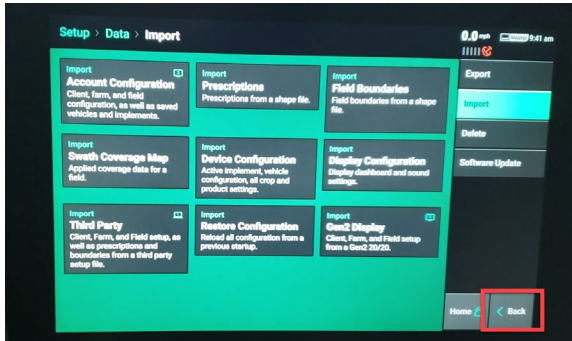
Setup > Data > Import

0.0 mph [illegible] 9:41 am

Import
Account Configuration
Client, farm, and field configuration, as well as saved vehicles and implements.

Import
Prescriptions
Prescriptions from a shape file.

Import
Field Boundaries
Field boundaries from a shape file.

Import
Swath Coverage Map
Applied coverage data for a field.

Import
Device Configuration
Active implement, vehicle configuration, all crop and product settings.

Import
Display Configuration
Display dashboard and sound settings.

Import
Third Party
Client, Farm, and Field setup, as well as prescriptions and boundaries from a third party setup file.

Import
Restore Configuration
Reload all configuration from a previous startup.

Import
Gen2 Display
Client, Farm, and Field setup from a Gen2 20/20.

Export

Import

Delete

Software Update

Home

< Back